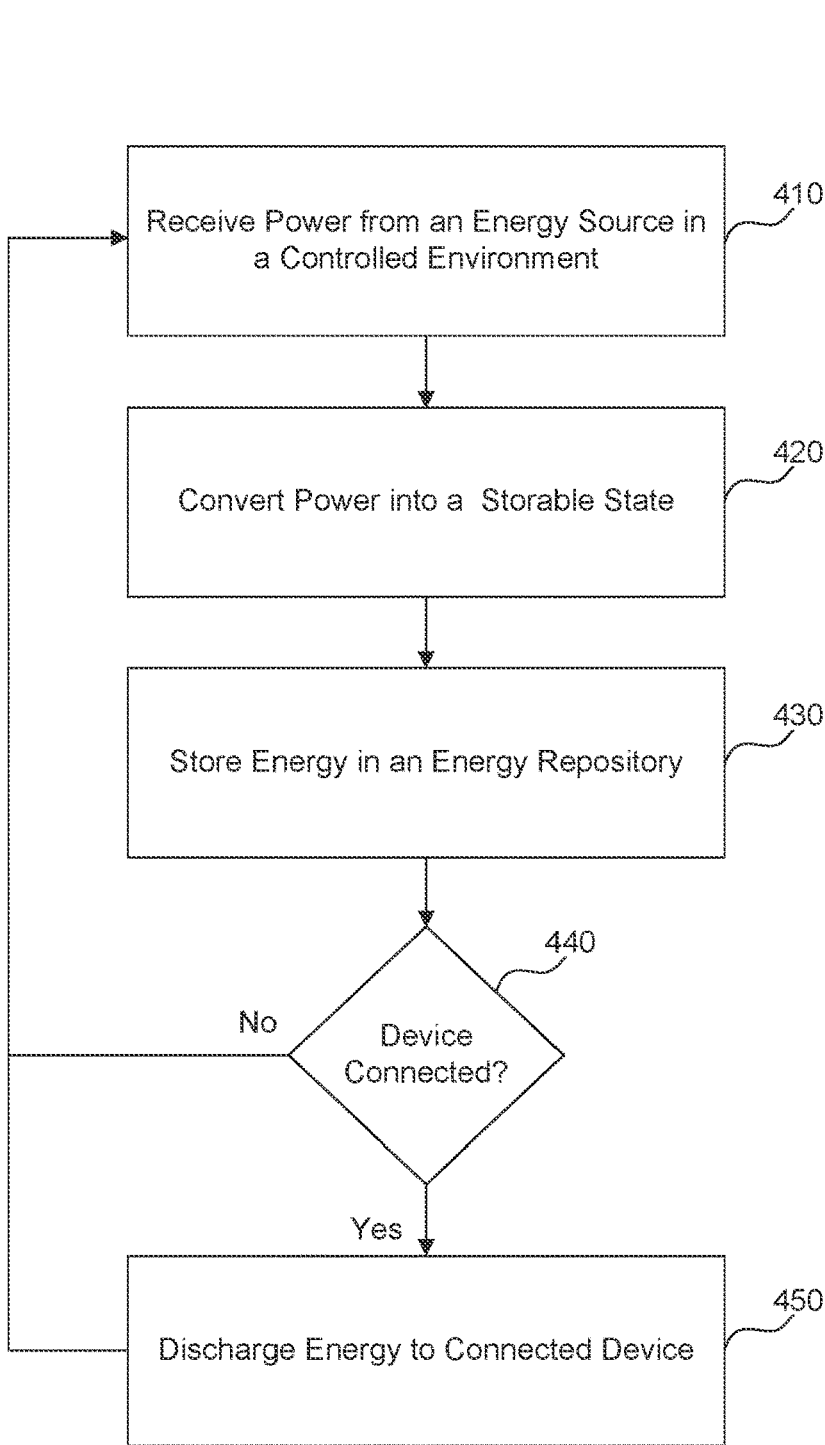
Receive Power from an Energy Source in a Controlled Environment

410

Convert Power into a Storable State

420

Store Energy in an Energy Repository

430

440

No

Device Connected?

Yes

Discharge Energy to Connected Device

450